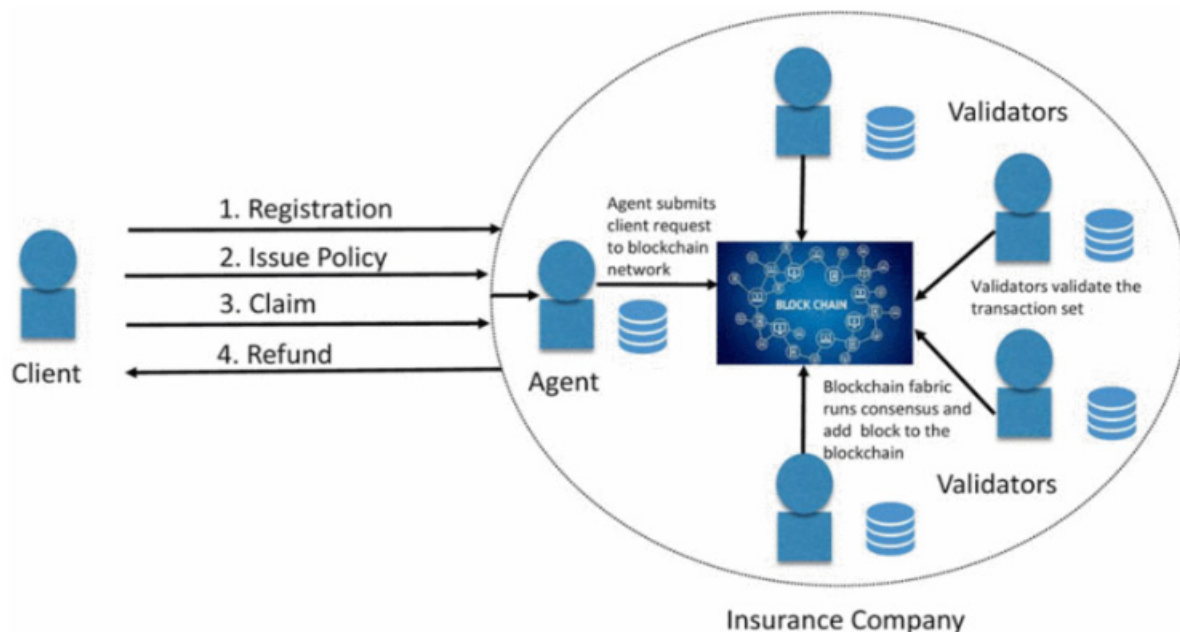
Validators

1. Registration

2. Issue Policy

3. Claim

4. Refund

Client

Agent submits client request to blockchain network

Agent

BLOCK CHAIN

Validators validate the transaction set

Blockchain fabric runs consensus and add block to the blockchain

Validators

Insurance Company